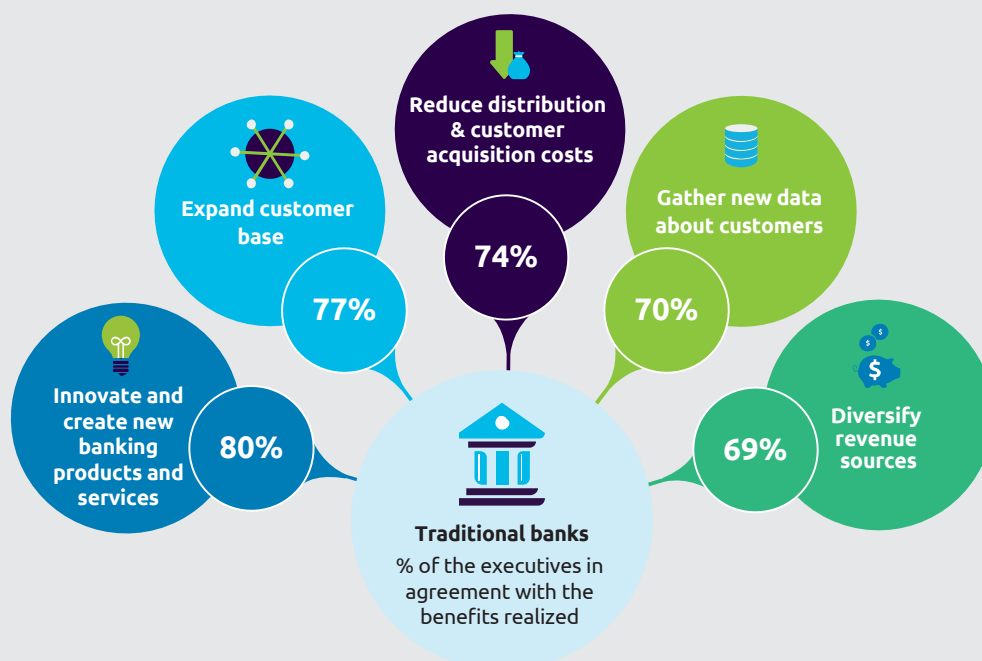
Reduce distribution & customer acquisition costs

74%

Expand customer base

77%

Gather new data about customers

70%

Innovate and create new banking products and services

80%

$

$

$

Diversify revenue sources

69%

Traditional banks

% of the executives in agreement with the benefits realized